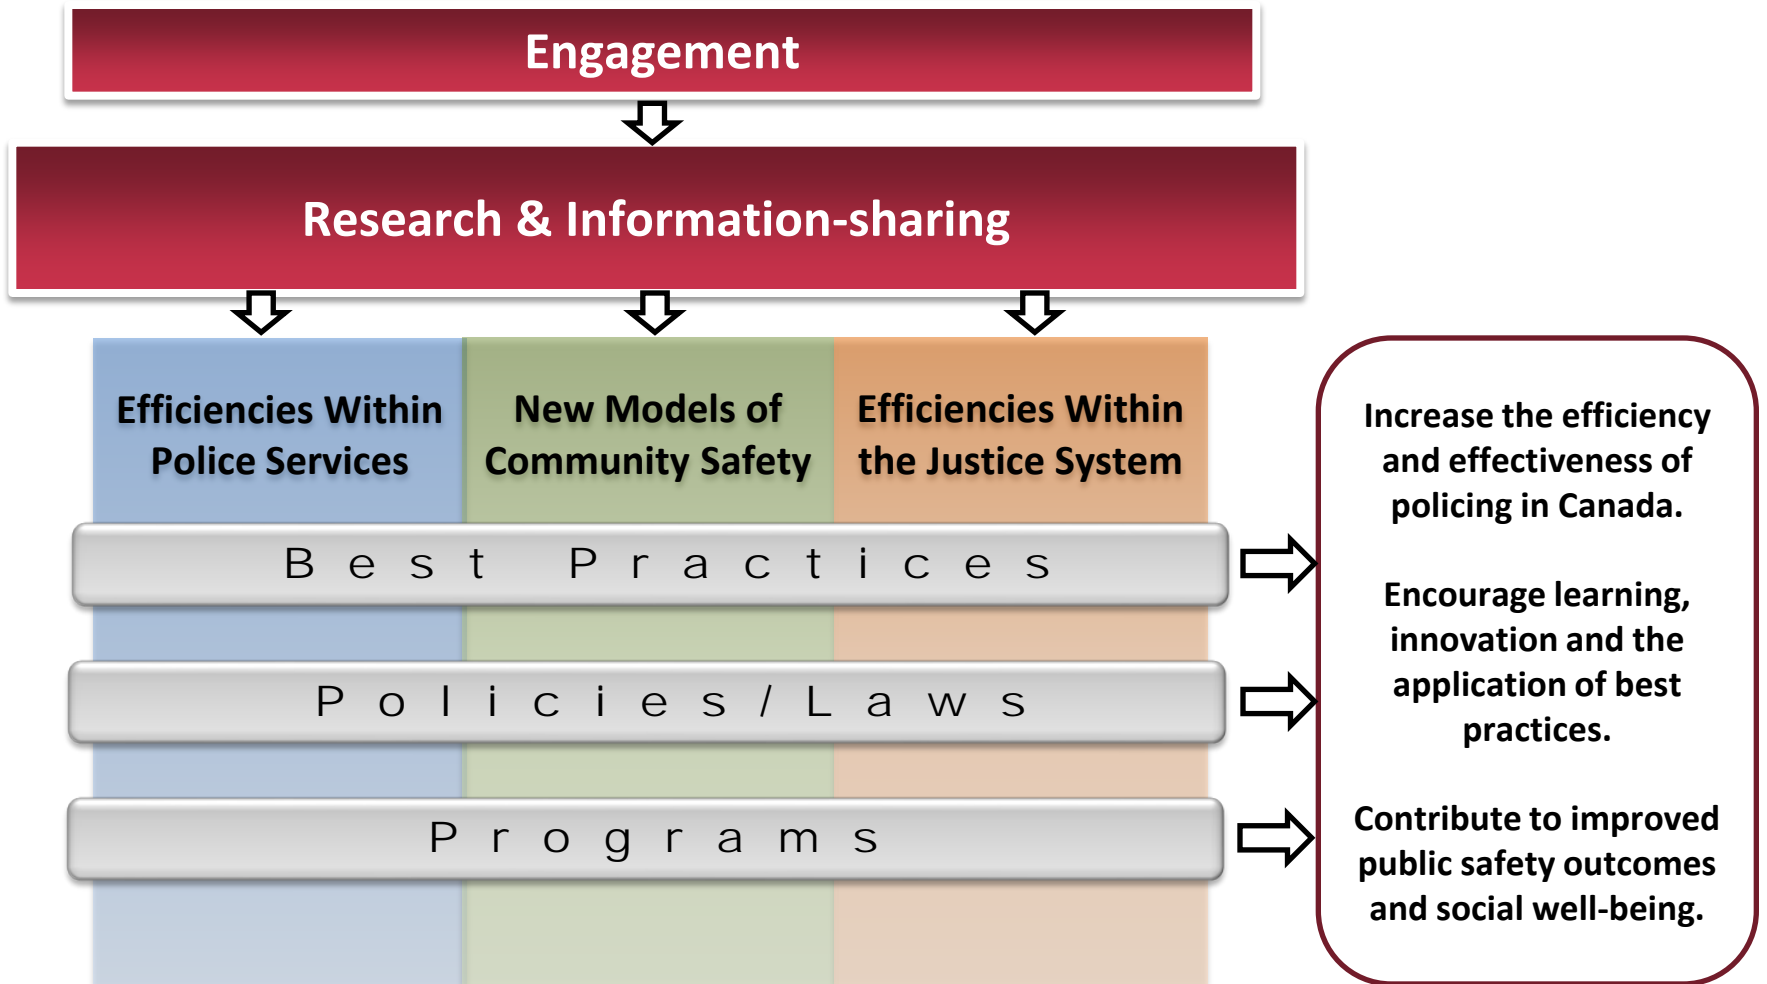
Engagement

Research & Information-sharing

Efficiencies Within Police Services

New Models of Community Safety

Efficiencies Within the Justice System

Best Practices

Policies/Laws

Programs

Increase the efficiency and effectiveness of policing in Canada.

Encourage learning, innovation and the application of best practices.

Contribute to improved public safety outcomes and social well-being.